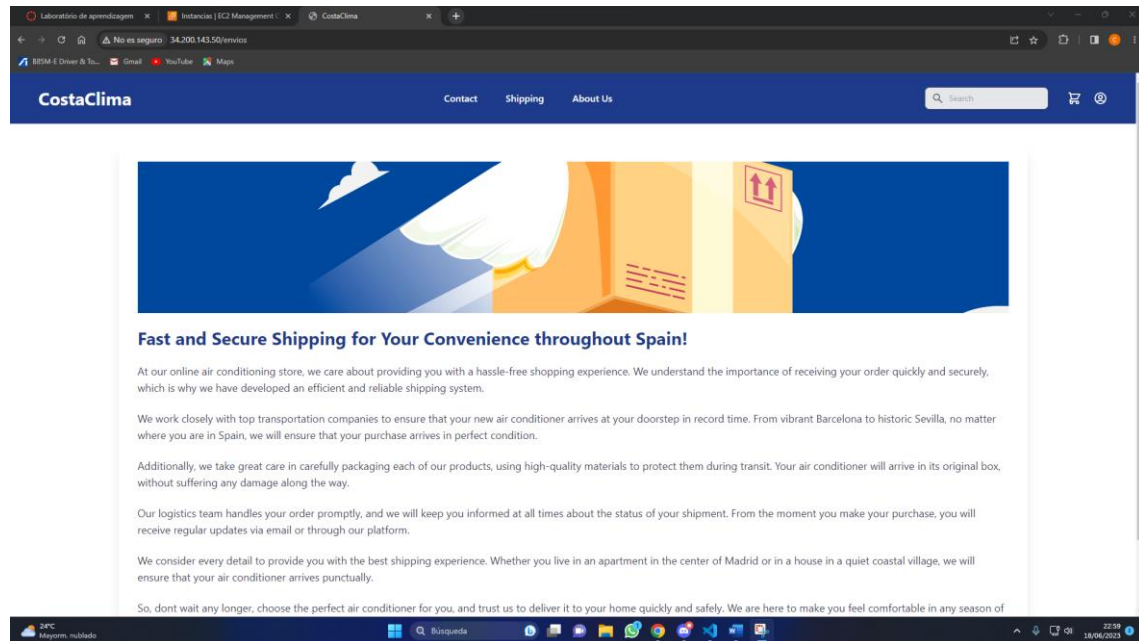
Laboratório de aprendizagem × | Instancias | EC2 Management C × | CostaClima × | +

No es seguro 34.200.143.50/envios

B8SM-E Driver & To... Gmail YouTube Maps

CostaClima

Contact Shipping About Us

Search

Fast and Secure Shipping for Your Convenience throughout Spain!

At our online air conditioning store, we care about providing you with a hassle-free shopping experience. We understand the importance of receiving your order quickly and securely, which is why we have developed an efficient and reliable shipping system.

We work closely with top transportation companies to ensure that your new air conditioner arrives at your doorstep in record time. From vibrant Barcelona to historic Sevilla, no matter where you are in Spain, we will ensure that your purchase arrives in perfect condition.

Additionally, we take great care in carefully packaging each of our products, using high-quality materials to protect them during transit. Your air conditioner will arrive in its original box, without suffering any damage along the way.

Our logistics team handles your order promptly, and we will keep you informed at all times about the status of your shipment. From the moment you make your purchase, you will receive regular updates via email or through our platform.

We consider every detail to provide you with the best shipping experience. Whether you live in an apartment in the center of Madrid or in a house in a quiet coastal village, we will ensure that your air conditioner arrives punctually.

So, dont wait any longer, choose the perfect air conditioner for you, and trust us to deliver it to your home quickly and safely. We are here to make you feel comfortable in any season of

24°C
Mayorm. nublado

Búsqueda

22:59
18/06/2023